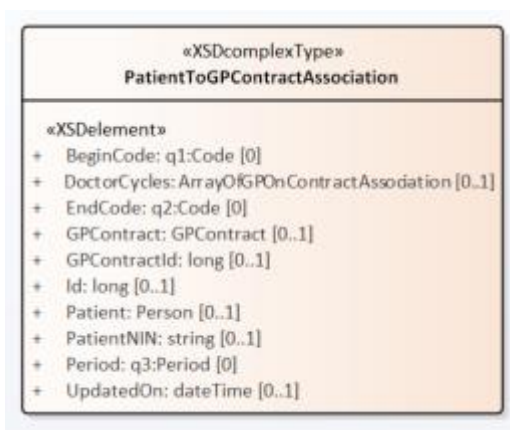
«XSDcomplexType»
PatientToGPContractAssociation

«XSDelement»
+ BeginCode: q1:Code [0]
+ DoctorCycles: ArrayOfGPOnContractAssodation [0..1]
+ EndCode: q2:Code [0]
+ GPContract: GPContract [0..1]
+ GPContractId: long [0..1]
+ Id: long [0..1]
+ Patient: Person [0..1]
+ PatientNIN: string [0..1]
+ Period: q3:Period [0]
+ UpdatedOn: dateTime [0..1]